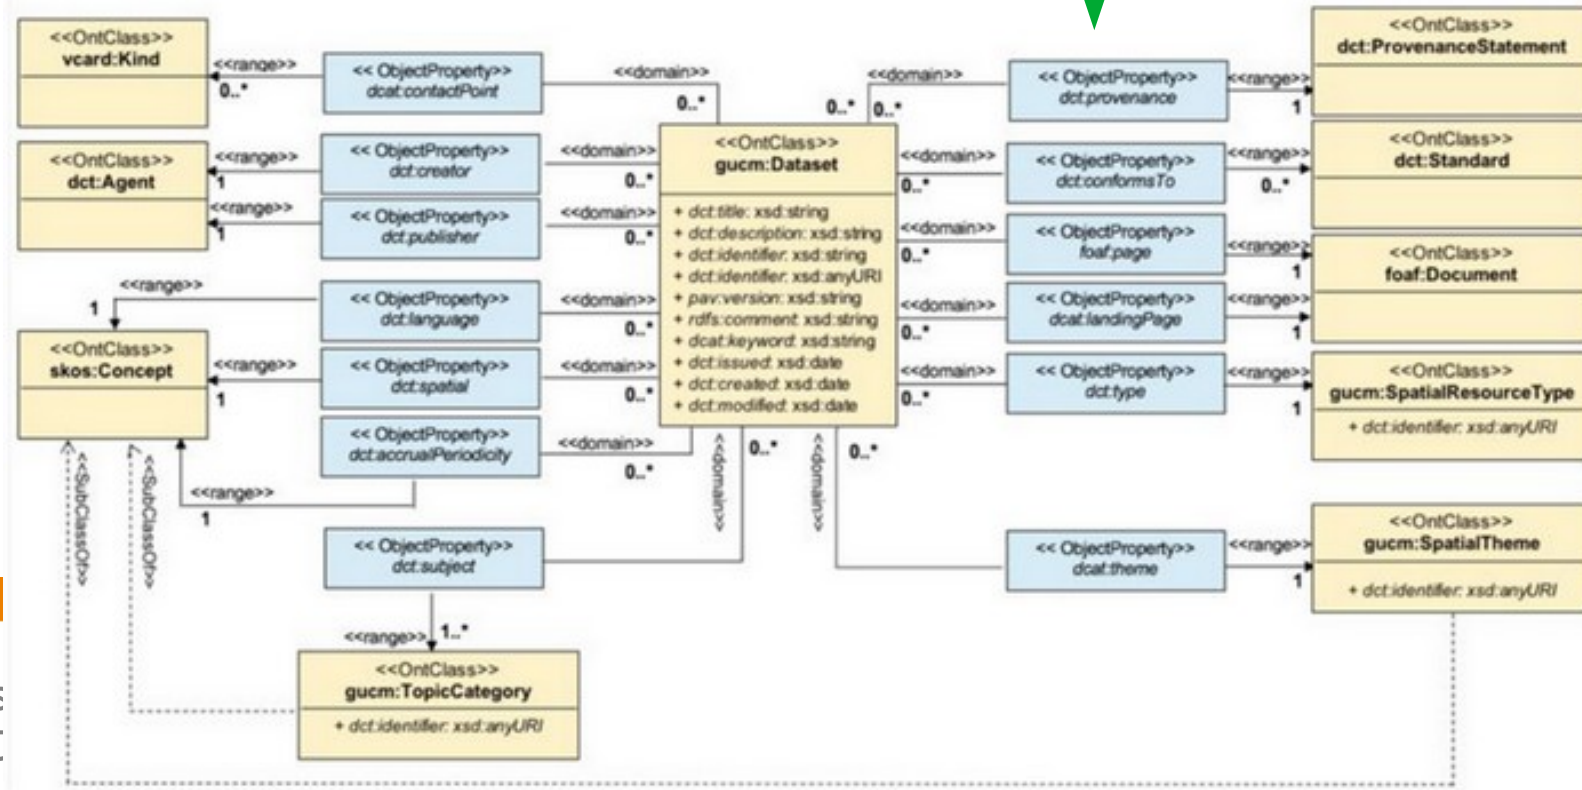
<<OntClass>>
vcard:Kind

<<range>>
0..*

<< ObjectProperty>>
dcat:contactPoint

<<domain>>
0..*

<<OntClass>>
dct:Agent

<<range>>
1

<< ObjectProperty>>
dct:creator

<<domain>>
0..*

<<range>>
1

<< ObjectProperty>>
dct:publisher

<<domain>>
0..*

<<range>>
1

<< ObjectProperty>>
dct:language

<<domain>>
0..*

<<OntClass>>
skos:Concept

<<range>>
1

<< ObjectProperty>>
dct:spatial

<<domain>>
0..*

<< ObjectProperty>>
dct:accrualPeriodicity

<<domain>>
0..*

<<range>>
1

<<SubClassOf>>
<<SubClassOf>>

<<OntClass>>
gucm:Dataset
+ dct:title: xsd:string
+ dct:description: xsd:string
+ dct:identifier: xsd:string
+ dct:identifier: xsd:anyURI
+ pav:version: xsd:string
+ rdfs:comment: xsd:string
+ dcat:keyword: xsd:string
+ dct:issued: xsd:date
+ dct:created: xsd:date
+ dct:modified: xsd:date

<<domain>>
0..*
<<domain>>
0..*

<< ObjectProperty>>
dct:subject

<<range>>
1..*

<<OntClass>>
gucm:TopicCategory
+ dct:identifier: xsd:anyURI

<<domain>>
0..*
0..*

<< ObjectProperty>>
dct:provenance

<<range>>
1

<<OntClass>>
dct:ProvenanceStatement

<<domain>>
0..*

<< ObjectProperty>>
dct:conformsTo

<<range>>
0..*

<<OntClass>>
dct:Standard

<<domain>>
0..*

<< ObjectProperty>>
foaf:page

<<range>>
1

<<OntClass>>
foaf:Document

<<domain>>
0..*

<< ObjectProperty>>
dcat:landingPage

<<range>>
1

<<domain>>
0..*

<< ObjectProperty>>
dct:type

<<range>>
1

<<OntClass>>
gucm:SpatialResourceType
+ dct:identifier: xsd:anyURI

<< ObjectProperty>>
dcat:theme

<<range>>
1

<<OntClass>>
gucm:SpatialTheme
+ dct:identifier: xsd:anyURI